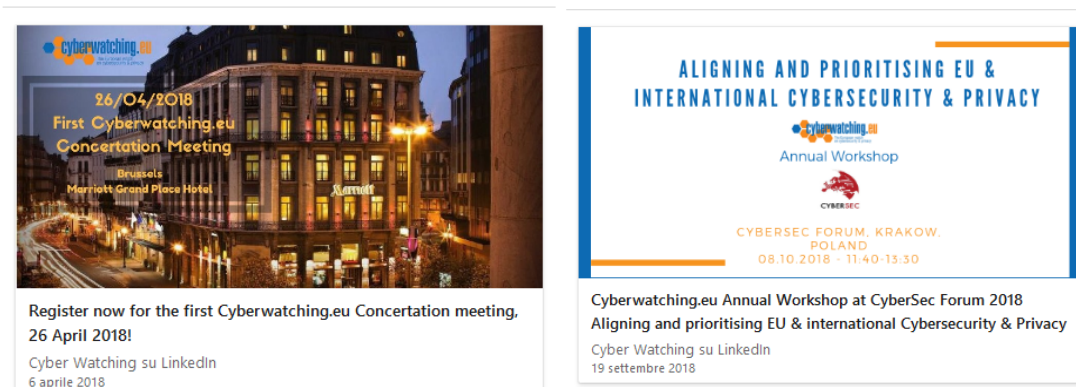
cyberwatching.eu

26/04/2018
First Cyberwatching.eu Concertation Meeting

Brussels
Marriott Grand Place Hotel

Marriott

Register now for the first Cyberwatching.eu Concertation meeting, 26 April 2018!

Cyber Watching su LinkedIn

6 aprile 2018

ALIGNING AND PRIORITISING EU & INTERNATIONAL CYBERSECURITY & PRIVACY

cyberwatching.eu

Annual Workshop

CYBERSEC

CYBERSEC FORUM, KRAKOW, POLAND
08.10.2018 - 11:40-13:30

Cyberwatching.eu Annual Workshop at CyberSec Forum 2018 Aligning and prioritising EU & international Cybersecurity & Privacy

Cyber Watching su LinkedIn

19 settembre 2018